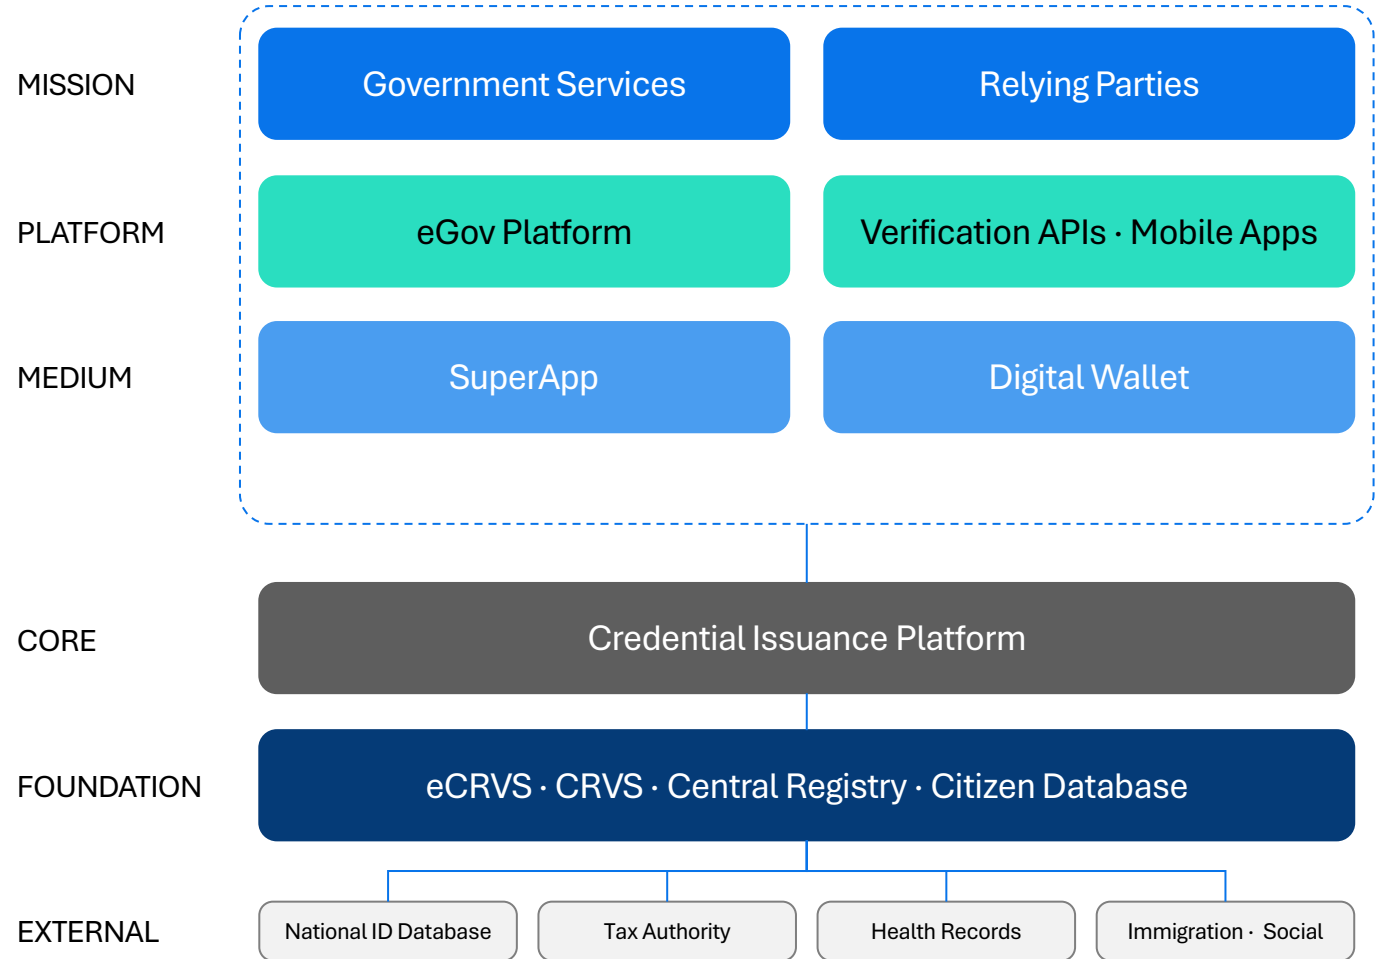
MISSION

Government Services

Relying Parties

PLATFORM

eGov Platform

Verification APIs · Mobile Apps

MEDIUM

SuperApp

Digital Wallet

CORE

Credential Issuance Platform

FOUNDATION

eCRVS · CRVS · Central Registry · Citizen Database

EXTERNAL

National ID Database

Tax Authority

Health Records

Immigration · Social